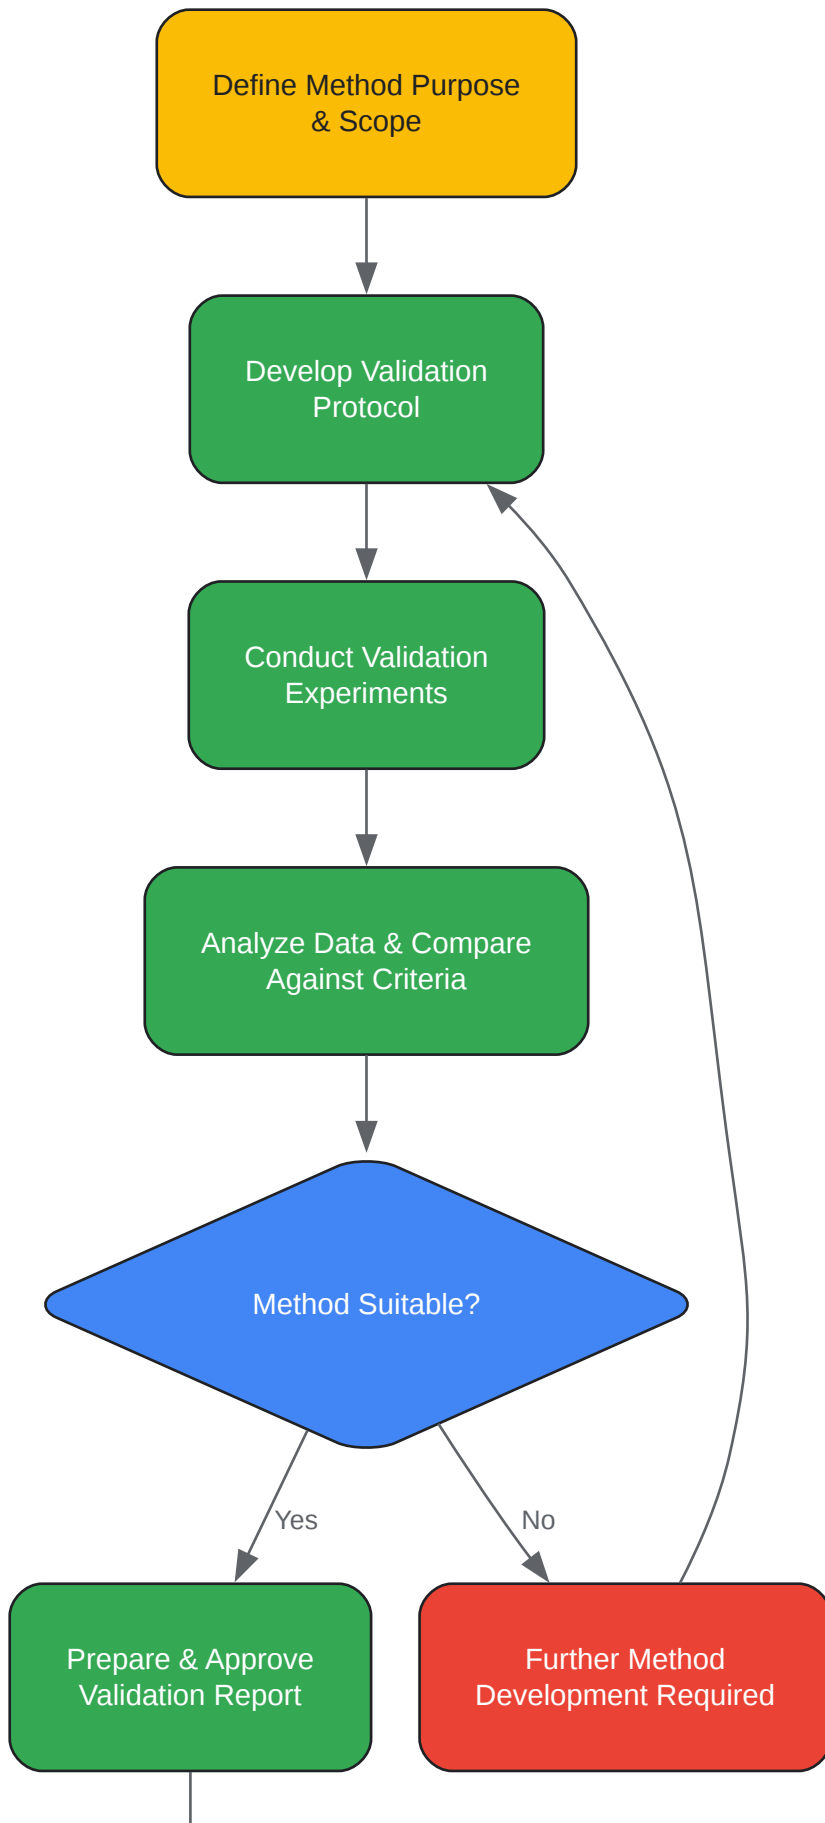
Define Method Purpose & Scope

Develop Validation Protocol

Conduct Validation Experiments

Analyze Data & Compare Against Criteria

Method Suitable?

Yes

No

Prepare & Approve Validation Report

Further Method Development Required